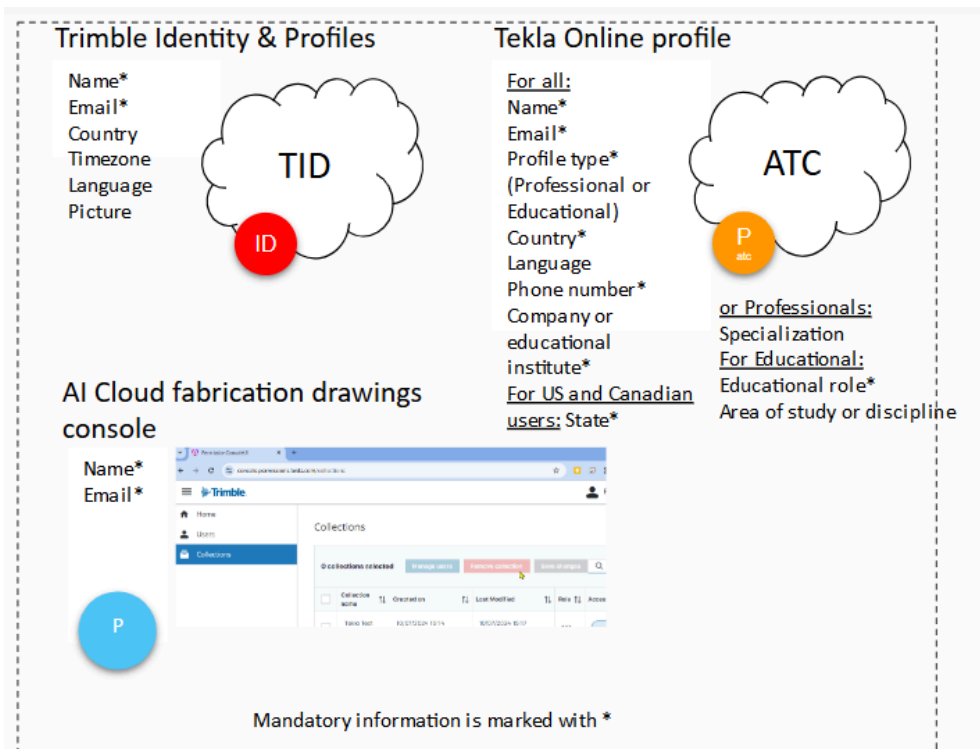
Trimble Identity & Profiles

Name*
Email*
Country
Timezone
Language
Picture

TID

ID

Tekla Online profile

For all:
Name*
Email*
Profile type* (Professional or Educational)
Country*
Language
Phone number*
Company or educational institute*
For US and Canadian users: State*

ATC

P
atc

or Professionals:
Specialization
For Educational:
Educational role*
Area of study or discipline

AI Cloud fabrication drawings console

Name*
Email*

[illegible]

Trimble

Home
Users
Collections

Collections

0 collections selected
Manage users
Remove collection
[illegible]

Collection name
Created on
Last Modified
Role
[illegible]

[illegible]
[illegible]
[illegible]

P

Mandatory information is marked with *